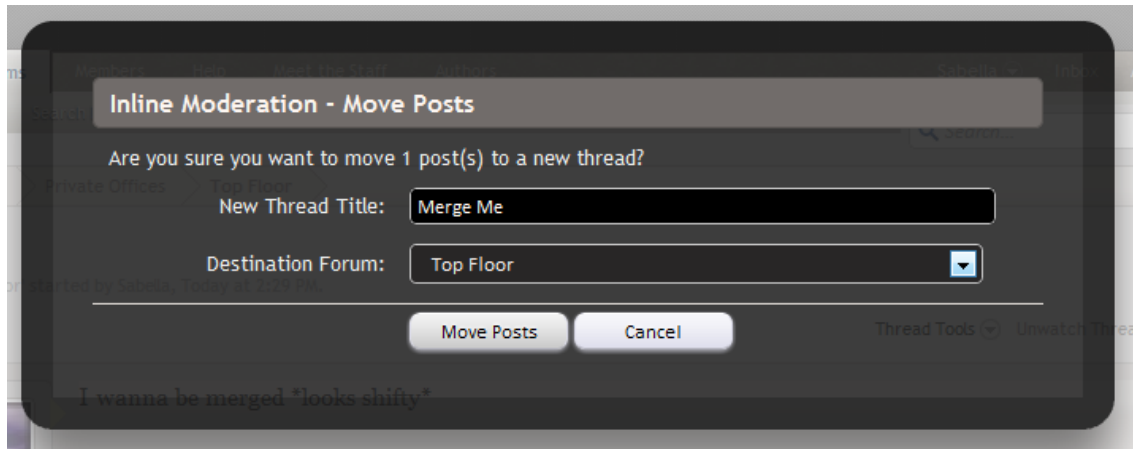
Members Help Meet the Staff Authors Sabella Inbox

Inline Moderation - Move Posts

Search...

Are you sure you want to move 1 post(s) to a new thread?

Private Offices Top Floor

New Thread Title: Merge Me

Destination Forum: Top Floor

started by Sabella, Today at 2:29 PM.

Move Posts Cancel

Thread Tools Unwatch Thread

I wanna be merged *looks shifty*